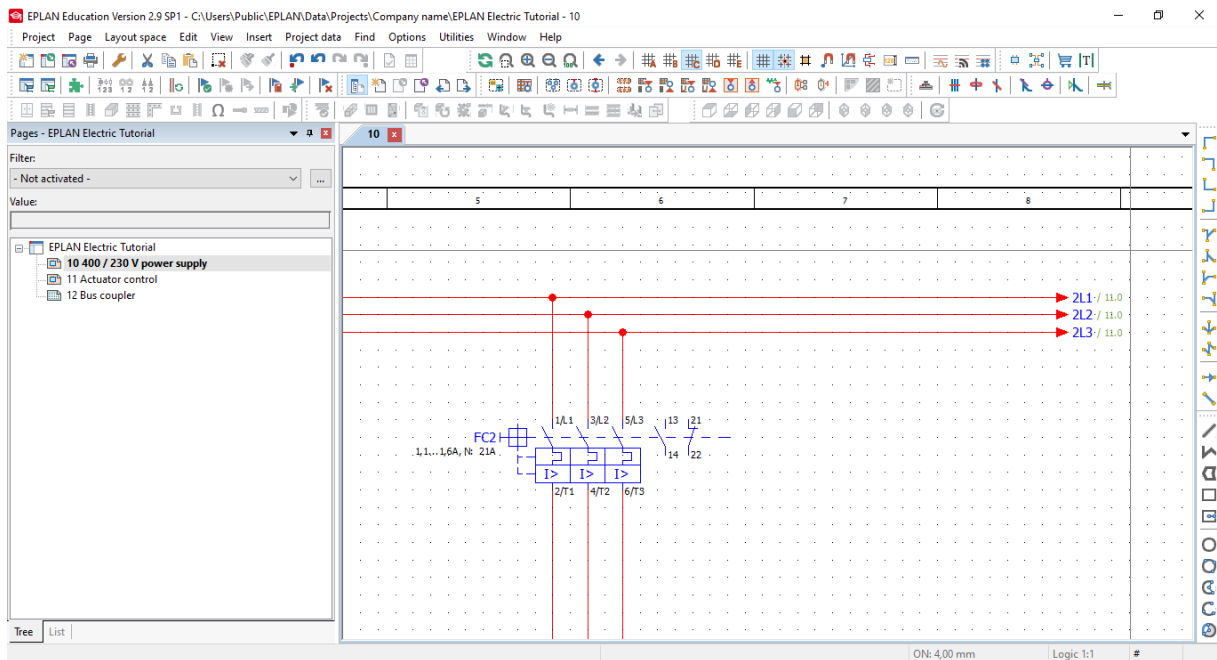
EPLAN Education Version 2.9 SP1 - C:\Users\Public\EPLAN\Data\Projects\Company name\EPLAN Electric Tutorial - 10

Project Page Layout space Edit View Insert Project data Find Options Utilities Window Help

Pages - EPLAN Electric Tutorial

Filter:
- Not activated -
Value:

EPLAN Electric Tutorial
10 400 / 230 V power supply
11 Actuator control
12 Bus coupler

Tree List

10

5 6 7 8

2L1 / 11.0
2L2 / 11.0
2L3 / 11.0

FC2
1,1...1,6A, N: 21A
1/L1 3/L2 5/L3 13 21
14 22
I> I> I>
2/T1 4/T2 6/T3

ON: 4,00 mm Logic 1:1 #